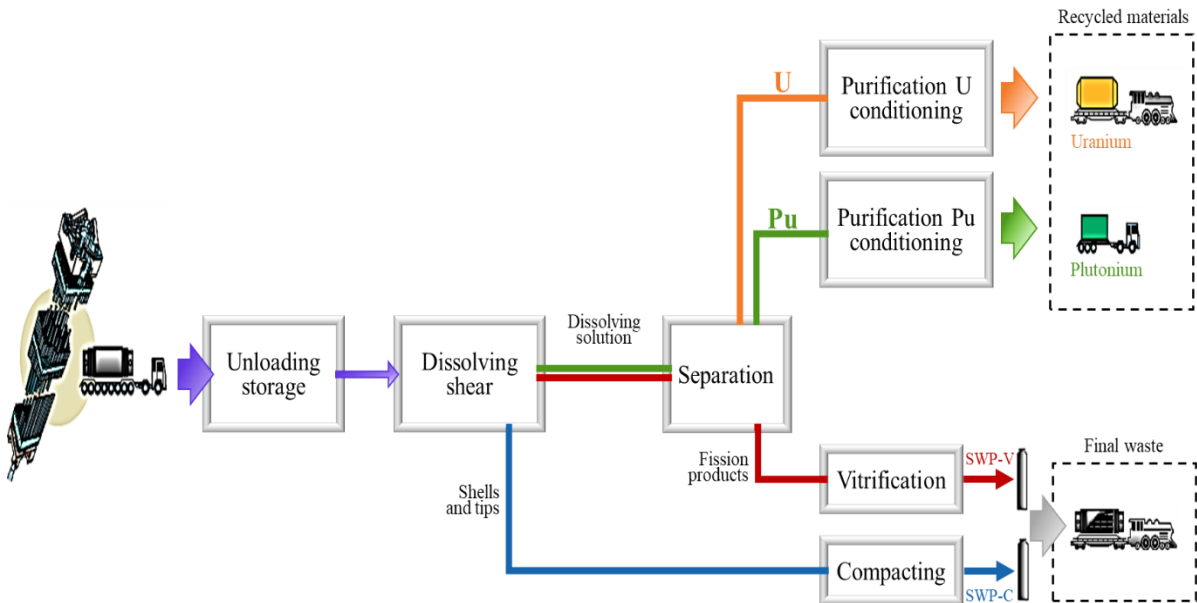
Recycled materials

U

Purification U conditioning

Uranium

Pu

Purification Pu conditioning

Plutonium

Unloading storage

Dissolving shear

Dissolving solution

Separation

Fission products

Vitrification

SWP-V

Final waste

Shells and tips

Compacting

SWP-C